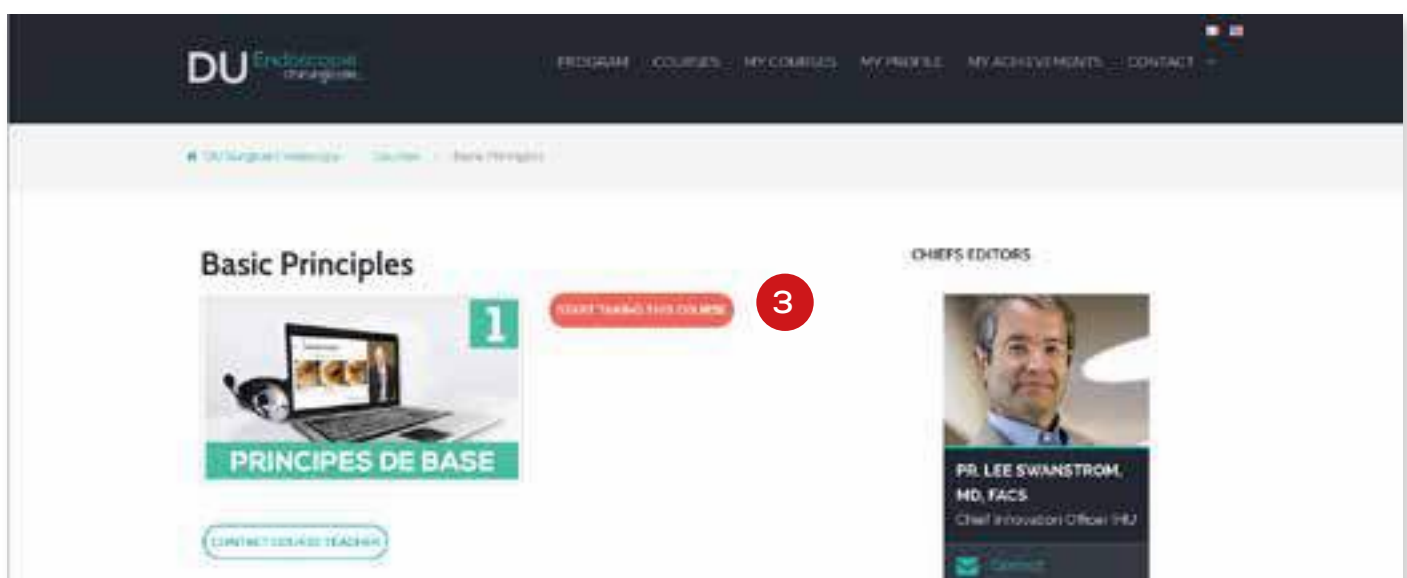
DU Endoscopie chirurgicale

PROGRAM COURSES MY COURSES MY PROFILE MY ACHIEVEMENTS CONTACT

DU Surgical Endoscopy / Courses / Basic Principles

Basic Principles

1

PRINCIPES DE BASE

START TAKING THIS COURSE

3

CONTACT COURSE TEACHER

CHIEFS EDITORS

PR. LEE SWANSTROM, MD, FACS
Chief Innovation Officer IHU

Contact